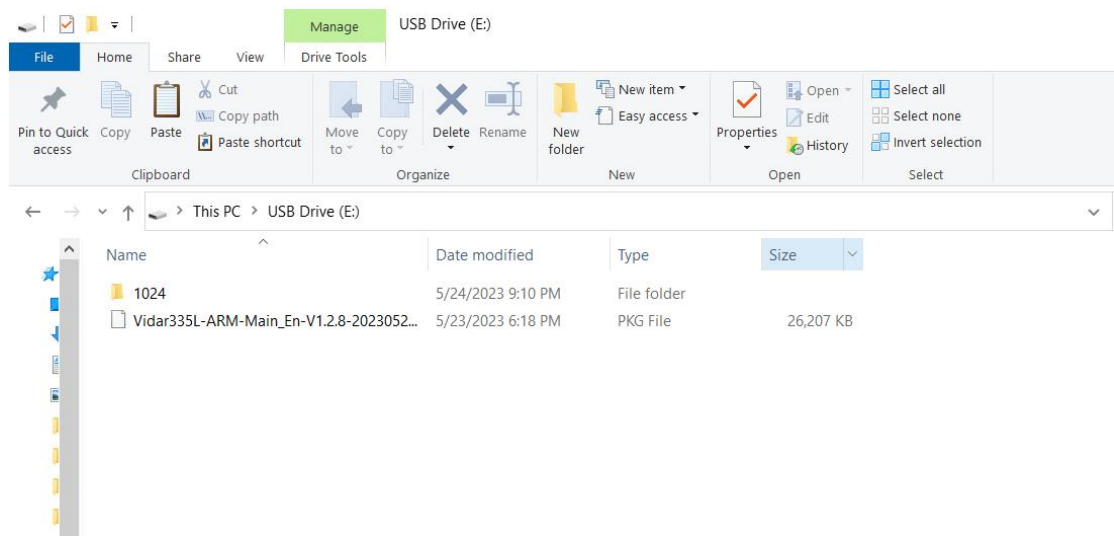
Manage USB Drive (E:)

File Home Share View Drive Tools

Pin to Quick access Copy Paste Cut Copy path Paste shortcut
Clipboard

Move to Copy to Delete Rename
Organize

New folder New item Easy access
New

Properties Open Edit History
Open

Select all Select none Invert selection
Select

This PC > USB Drive (E:)

| Name | Date modified | Type | Size |
|---|---|---|---|
| 1024 | 5/24/2023 9:10 PM | File folder | |
| Vidar335L-ARM-Main_En-V1.2.8-2023052... | 5/23/2023 6:18 PM | PKG File | 26,207 KB |